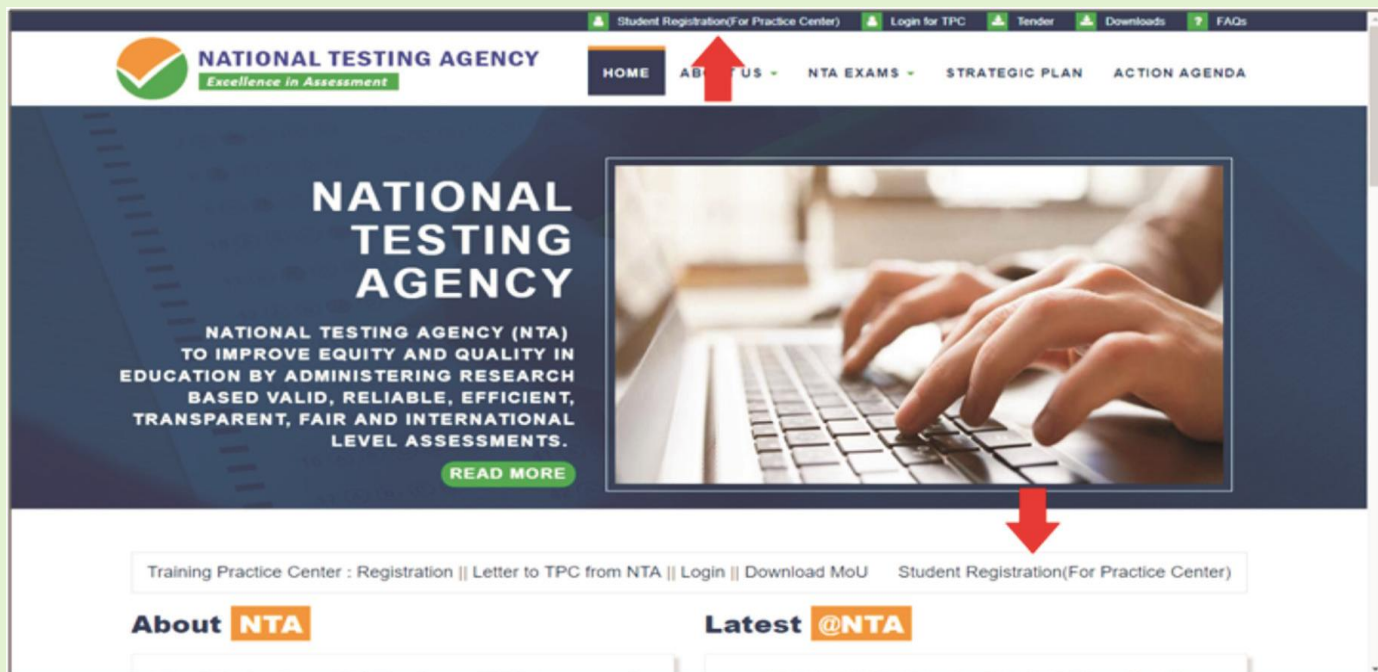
Student Registration(For Practice Center) Login for TPC Tender Downloads FAQs

NATIONAL TESTING AGENCY
Excellence in Assessment

HOME AB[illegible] US NTA EXAMS STRATEGIC PLAN ACTION AGENDA

NATIONAL TESTING AGENCY

NATIONAL TESTING AGENCY (NTA) TO IMPROVE EQUITY AND QUALITY IN EDUCATION BY ADMINISTERING RESEARCH BASED VALID, RELIABLE, EFFICIENT, TRANSPARENT, FAIR AND INTERNATIONAL LEVEL ASSESSMENTS.

READ MORE

Training Practice Center : Registration || Letter to TPC from NTA || Login || Download MoU Student Registration(For Practice Center)

About NTA

Latest @NTA